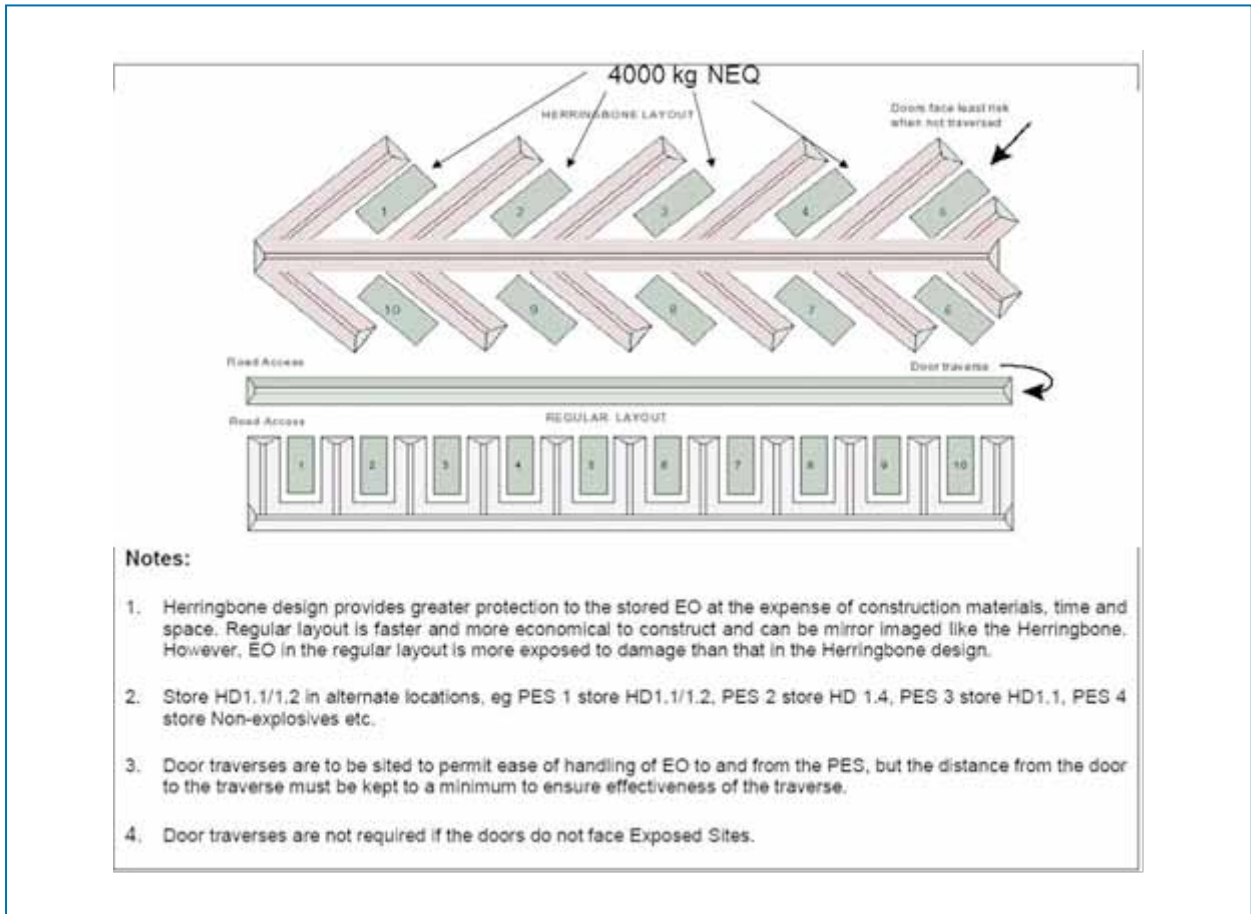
4000 kg NEQ

HERRINGBONE LAYOUT

Doors face least risk when not traversed

1

2

3

4

5

10

9

8

7

6

Road Access

Door traverse

Road Access

REGULAR LAYOUT

1 2 3 4 5 6 7 8 9 10

Notes:

1. Herringbone design provides greater protection to the stored EO at the expense of construction materials, time and space. Regular layout is faster and more economical to construct and can be mirror imaged like the Herringbone. However, EO in the regular layout is more exposed to damage than that in the Herringbone design.

2. Store HD1.1/1.2 in alternate locations, eg PES 1 store HD1.1/1.2, PES 2 store HD 1.4, PES 3 store HD1.1, PES 4 store Non-explosives etc.

3. Door traverses are to be sited to permit ease of handling of EO to and from the PES, but the distance from the door to the traverse must be kept to a minimum to ensure effectiveness of the traverse.

4. Door traverses are not required if the doors do not face Exposed Sites.